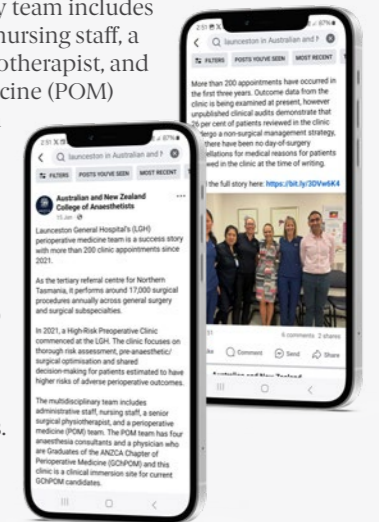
y team includes
nursing staff, a
otherapist, and
cine (POM)

2:51
Q launceston in Australian and I
FILTERS POSTS YOU'VE SEEN MOST RECENT

More than 200 appointments have occurred in the first three years. Outcome data from the clinic is being examined at present, however unpublished clinical audits demonstrate that 26 per cent of patients reviewed in the clinic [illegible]dergo a non-surgical management strategy, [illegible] there have been no day-of-surgery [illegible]ellations for medical reasons for patients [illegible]wed in the clinic at the time of writing.

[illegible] the full story here: https://bit.ly/3DVw6K4

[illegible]21
6 comments 3 shares
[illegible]ke Comment Send Share

2:51
Q launceston in Australian and I
FILTERS POSTS YOU'VE SEEN MOST RECENT

Australian and New Zealand College of Anaesthetists
15 Jan

Launceston General Hospital's (LGH) perioperative medicine team is a success story with more than 200 clinic appointments since 2021.

As the tertiary referral centre for Northern Tasmania, it performs around 17,000 surgical procedures annually across general surgery and surgical subspecialties.

In 2021, a High-Risk Preoperative Clinic commenced at the LGH. The clinic focuses on thorough risk assessment, pre-anaesthetic/surgical optimisation and shared decision-making for patients estimated to have higher risks of adverse perioperative outcomes.

The multidisciplinary team includes administrative staff, nursing staff, a senior surgical physiotherapist, and a perioperative medicine (POM) team. The POM team has four anaesthesia consultants and a physician who are Graduates of the ANZCA Chapter of Perioperative Medicine (GChPOM) and this clinic is a clinical immersion site for current GChPOM candidates.